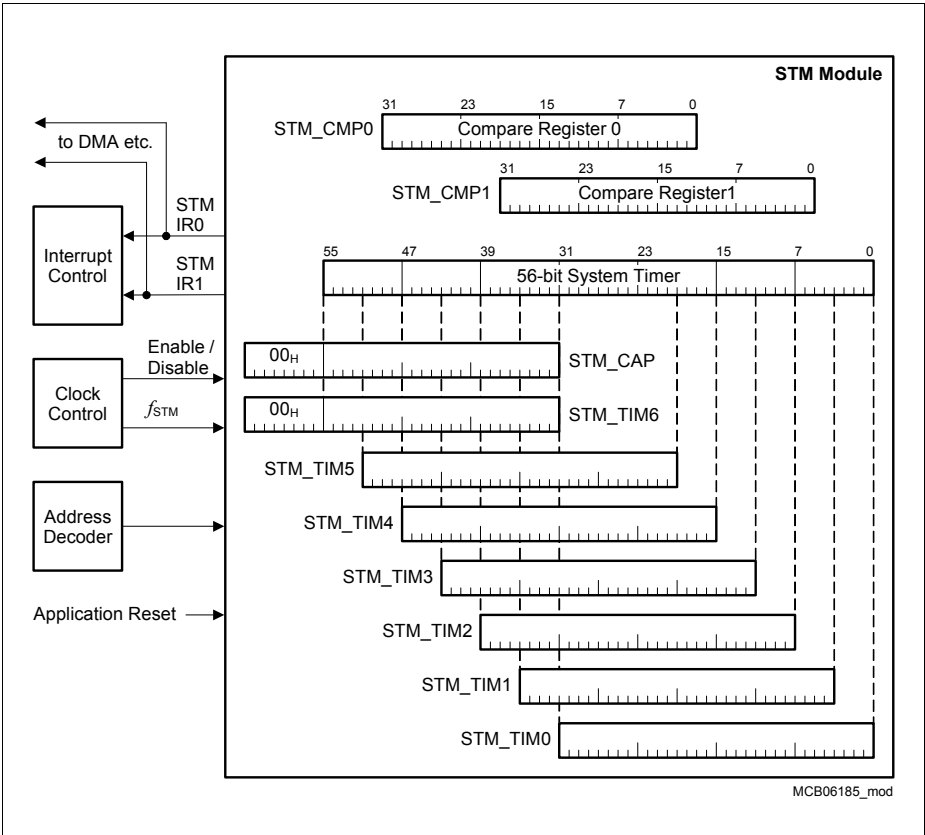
STM Module

to DMA etc.

STM IR0

STM IR1

Interrupt Control

31 23 15 7 0
STM_CMP0 Compare Register 0

31 23 15 7 0
STM_CMP1 Compare Register1

55 47 39 31 23 15 7 0
56-bit System Timer

Enable / Disable

Clock Control

$f_{STM}$

$00_H$ STM_CAP

$00_H$ STM_TIM6

STM_TIM5

Address Decoder

STM_TIM4

STM_TIM3

Application Reset

STM_TIM2

STM_TIM1

STM_TIM0

MCB06185_mod